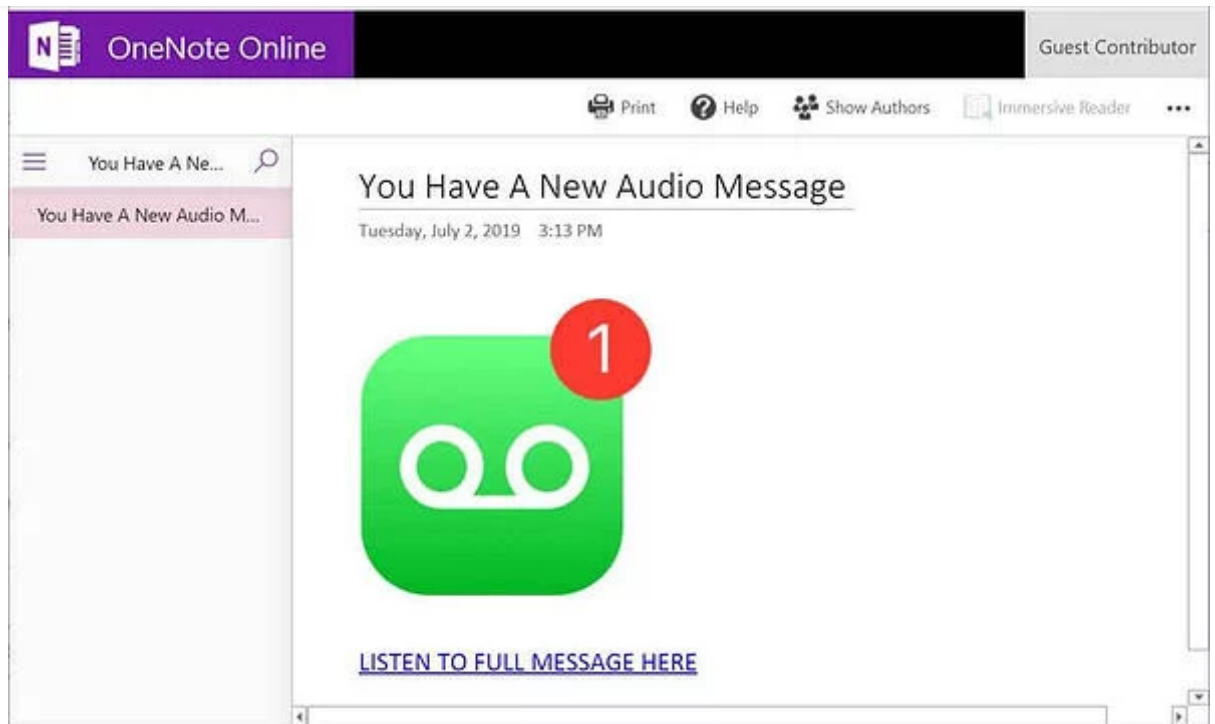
N OneNote Online

Guest Contributor

Print Help Show Authors Immersive Reader •••

You Have A Ne...

You Have A New Audio M...

You Have A New Audio Message

Tuesday, July 2, 2019 3:13 PM

1

LISTEN TO FULL MESSAGE HERE